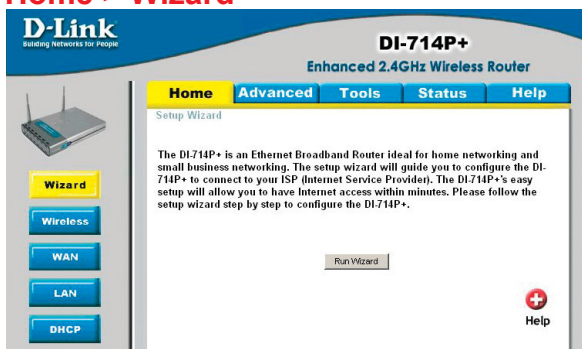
Home > Wizard

D-Link
Building Networks for People

DI-714P+
Enhanced 2.4GHz Wireless Router

Home | Advanced | Tools | Status | Help

Setup Wizard

The DI-714P+ is an Ethernet Broadband Router ideal for home networking and small business networking. The setup wizard will guide you to configure the DI-714P+ to connect to your ISP (Internet Service Provider). The DI-714P+'s easy setup will allow you to have Internet access within minutes. Please follow the setup wizard step by step to configure the DI-714P+.

Run Wizard

Wizard
Wireless
WAN
LAN
DHCP

Help